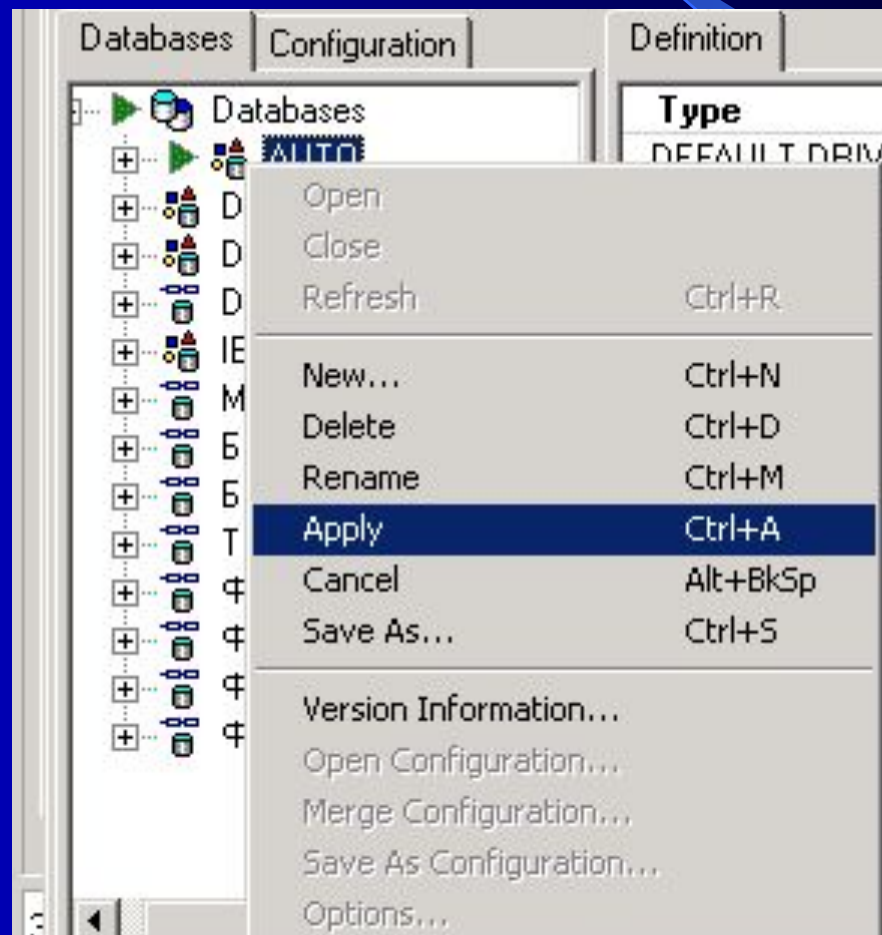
Databases | Configuration | Definition

Databases
AUTO
D
D
D
IE
M
Б
Б
T
Ф
Ф
Ф
Ф

Type
DEFAULT DRIV

Open
Close
Refresh Ctrl+R
New... Ctrl+N
Delete Ctrl+D
Rename Ctrl+M
Apply Ctrl+A
Cancel Alt+BkSp
Save As... Ctrl+S
Version Information...
Open Configuration...
Merge Configuration...
Save As Configuration...
Options...